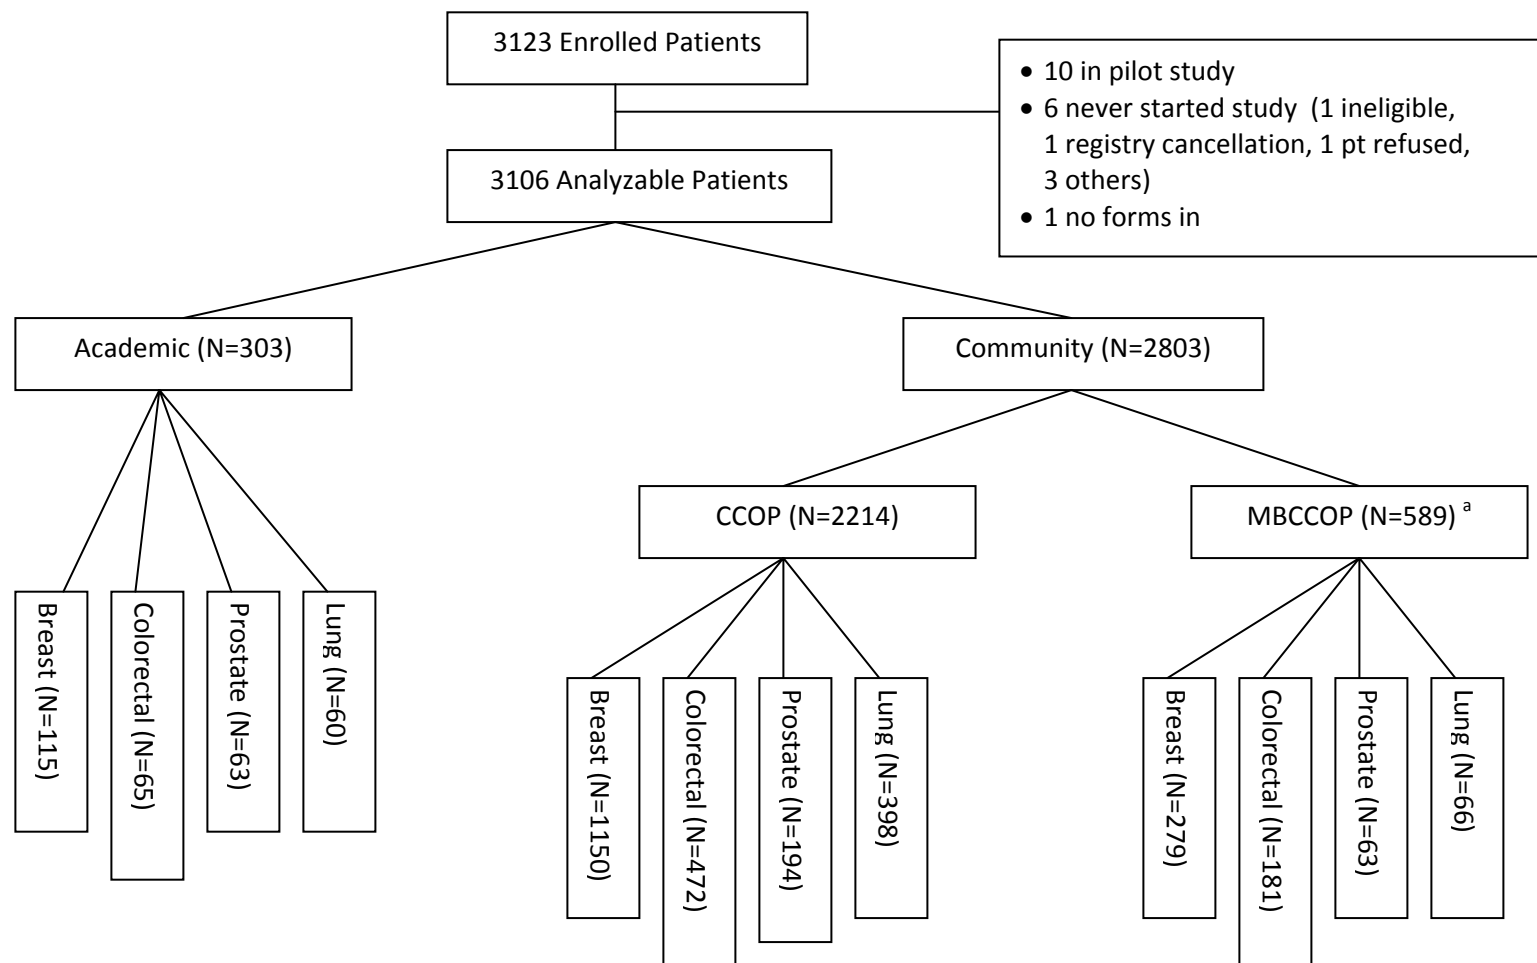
3123 Enrolled Patients

- 10 in pilot study
- 6 never started study (1 ineligible, 1 registry cancellation, 1 pt refused, 3 others)
- 1 no forms in

3106 Analyzable Patients

Academic (N=303)

Community (N=2803)

Breast (N=115)

Colorectal (N=65)

Prostate (N=63)

Lung (N=60)

CCOP (N=2214)

MBCCOP (N=589) $^{a}$

Breast (N=1150)

Colorectal (N=472)

Prostate (N=194)

Lung (N=398)

Breast (N=279)

Colorectal (N=181)

Prostate (N=63)

Lung (N=66)